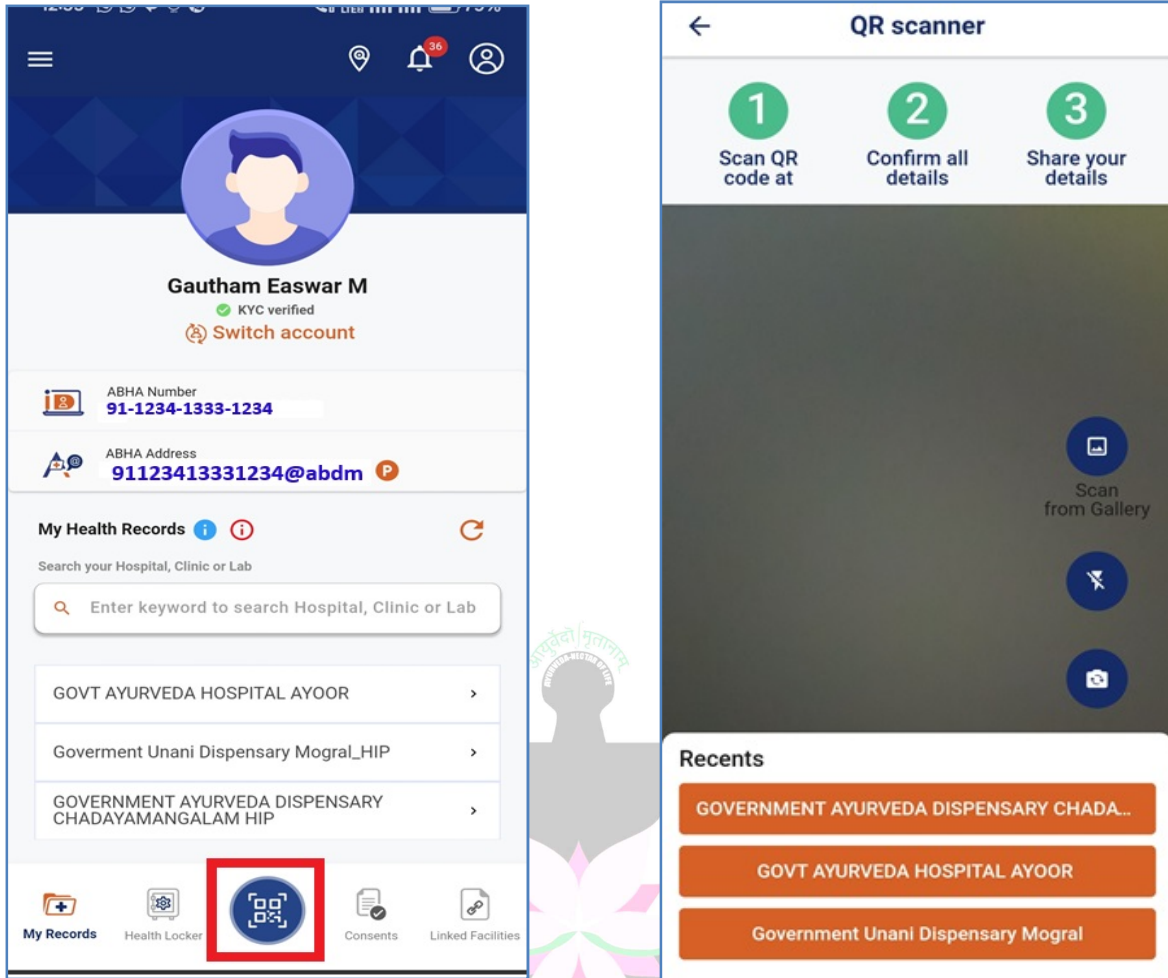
36

Gautham Easwar M
KYC verified
Switch account

ABHA Number
91-1234-1333-1234

ABHA Address
91123413331234@abdm P

My Health Records

Search your Hospital, Clinic or Lab

Enter keyword to search Hospital, Clinic or Lab

GOVT AYURVEDA HOSPITAL AYOOR ›

Goverment Unani Dispensary Mogral_HIP ›

GOVERNMENT AYURVEDA DISPENSARY CHADAYAMANGALAM HIP ›

My Records
Health Locker
Consents
Linked Facilities

← QR scanner

1 Scan QR code at
2 Confirm all details
3 Share your details

Scan from Gallery

Recents

GOVERNMENT AYURVEDA DISPENSARY CHADA...

GOVT AYURVEDA HOSPITAL AYOOR

Government Unani Dispensary Mogral